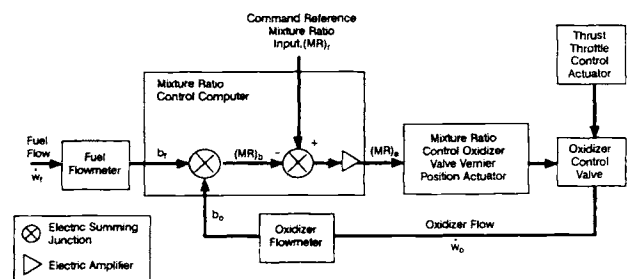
Command Reference Mixture Ratio Input, $(MR)_r$

Thrust Throttle Control Actuator

Mixture Ratio Control Computer

Fuel Flow $\dot{w}_f$

Fuel Flowmeter

$b_f$

$(MR)_b$

$-$

$+$

$(MR)_e$

Mixture Ratio Control Oxidizer Valve Vernier Position Actuator

Oxidizer Control Valve

$b_o$

Oxidizer Flowmeter

Oxidizer Flow $\dot{w}_o$

Electric Summing Junction

Electric Amplifier